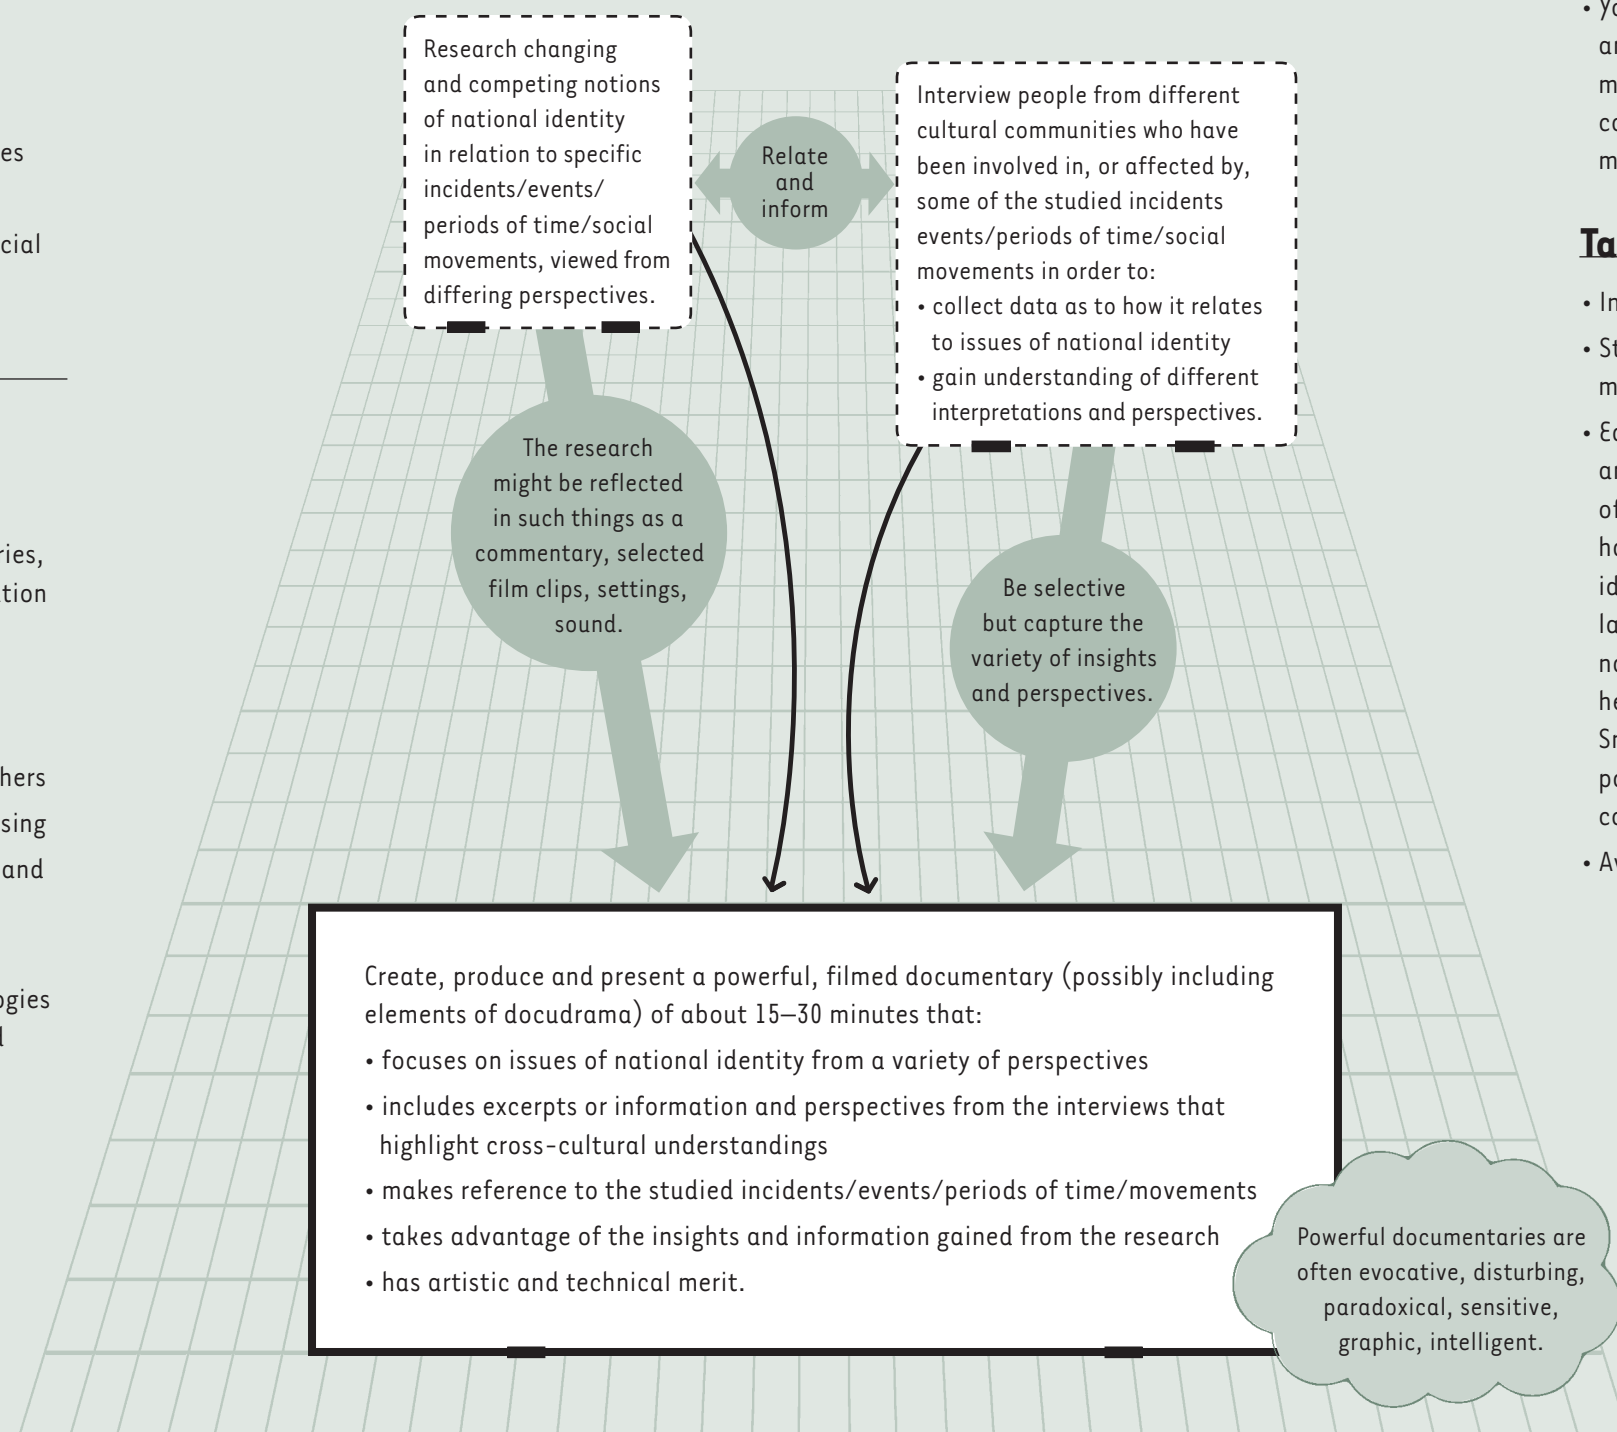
es

cial

ries,
tion

hers
sing
and

ogies
l

Research changing and competing notions of national identity in relation to specific incidents/events/periods of time/social movements, viewed from differing perspectives.

Relate and inform

Interview people from different cultural communities who have been involved in, or affected by, some of the studied incidents events/periods of time/social movements in order to:
• collect data as to how it relates to issues of national identity
• gain understanding of different interpretations and perspectives.

The research might be reflected in such things as a commentary, selected film clips, settings, sound.

Be selective but capture the variety of insights and perspectives.

Create, produce and present a powerful, filmed documentary (possibly including elements of docudrama) of about 15–30 minutes that:
• focuses on issues of national identity from a variety of perspectives
• includes excerpts or information and perspectives from the interviews that highlight cross-cultural understandings
• makes reference to the studied incidents/events/periods of time/movements
• takes advantage of the insights and information gained from the research
• has artistic and technical merit.

Powerful documentaries are often evocative, disturbing, paradoxical, sensitive, graphic, intelligent.

• Yo
ar
m
co
m

Ta

• In
• St
m
• Ea
ar
of
ha
id
la
na
he
Sr
pa
co
• Av